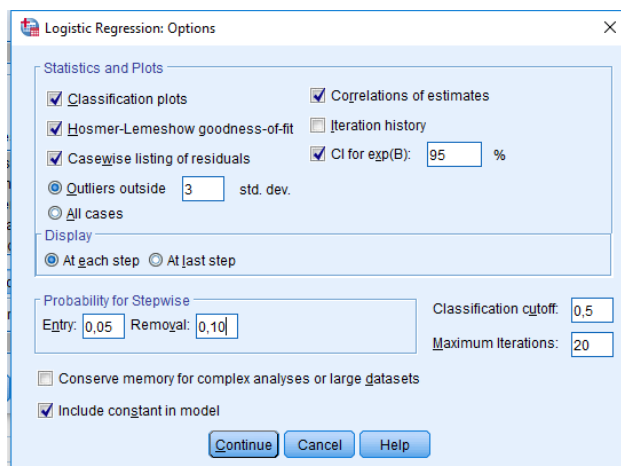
Logistic Regression: Options

Statistics and Plots

Classification plots

Hosmer-Lemeshow goodness-of-fit

Casewise listing of residuals

Outliers outside 3 std. dev.

All cases

Correlations of estimates

Iteration history

CI for exp(B): 95 %

Display

At each step At last step

Probability for Stepwise

Entry: 0,05 Removal: 0,10

Classification cutoff: 0,5

Maximum Iterations: 20

Conserve memory for complex analyses or large datasets

Include constant in model

Continue Cancel Help